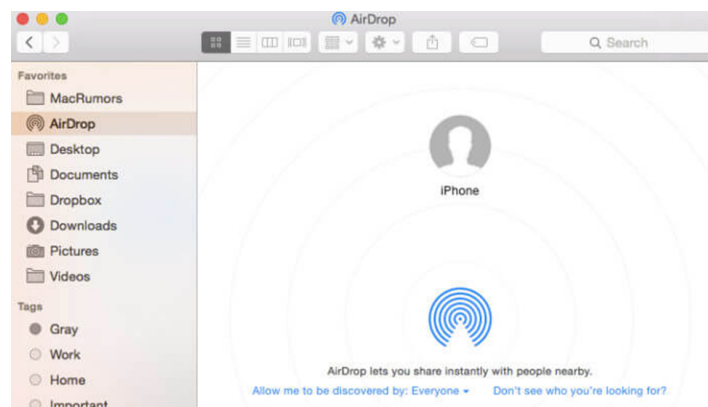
AirDrop

Search

Favorites
MacRumors
AirDrop
Desktop
Documents
Dropbox
Downloads
Pictures
Videos

Tags
Gray
Work
Home
Important

iPhone

AirDrop lets you share instantly with people nearby.

Allow me to be discovered by: Everyone

Don't see who you're looking for?